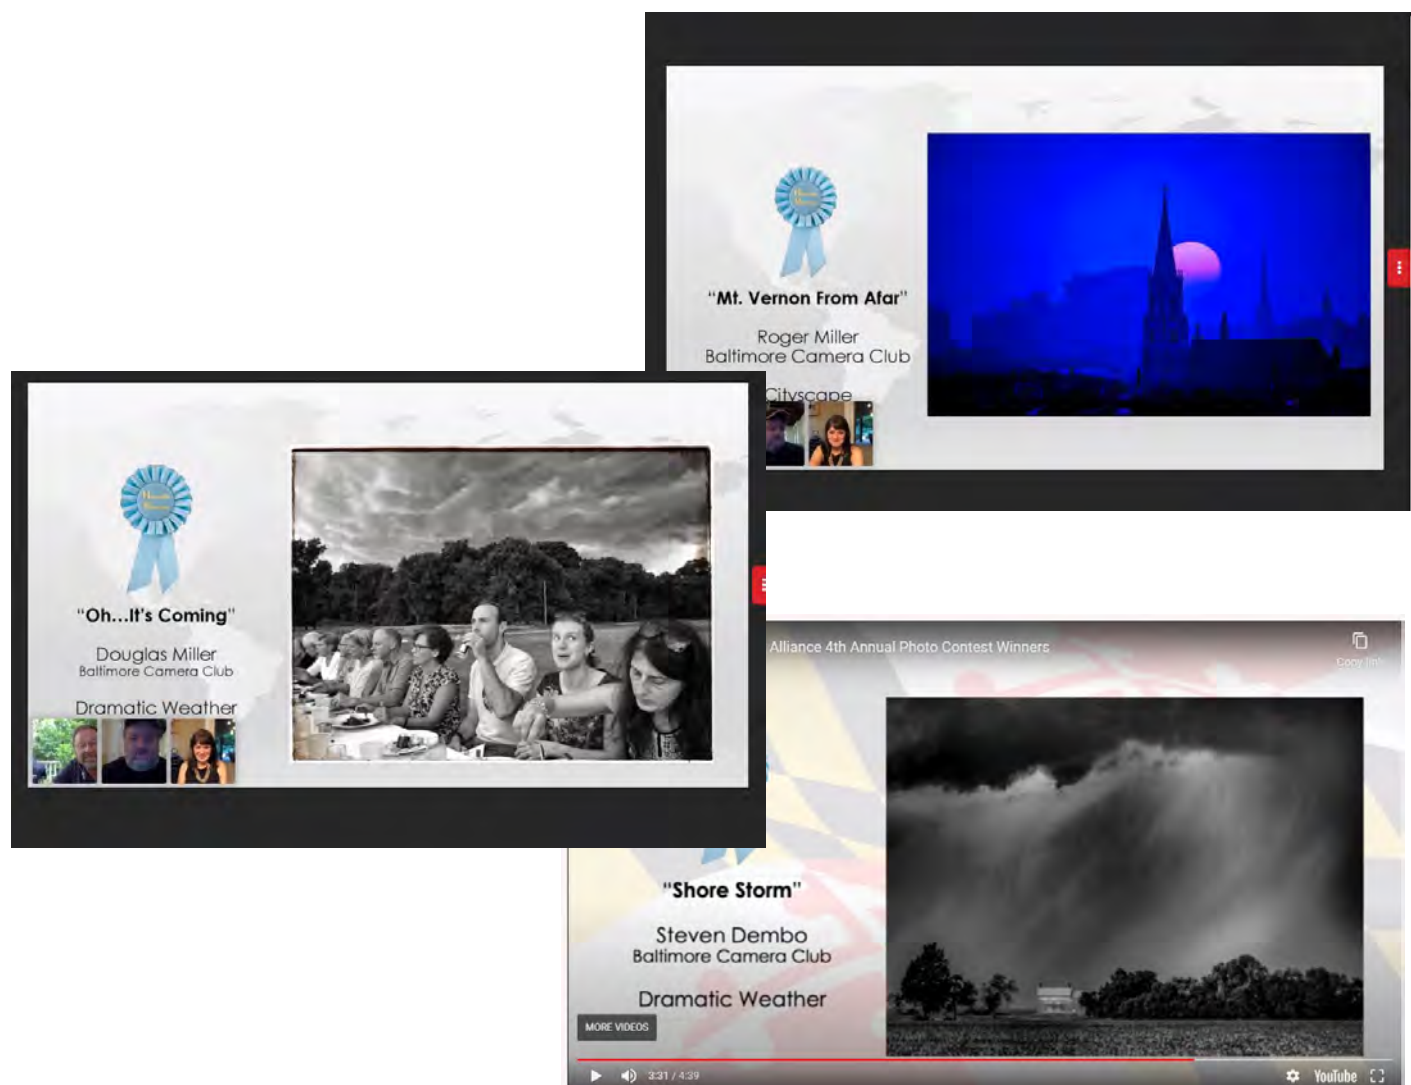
"Mt. Vernon From Afar"

Roger Miller
Baltimore Camera Club

Cityscape

"Oh...It's Coming"

Douglas Miller
Baltimore Camera Club

Dramatic Weather

Alliance 4th Annual Photo Contest Winners

Copy link

"Shore Storm"

Steven Dembo
Baltimore Camera Club

Dramatic Weather

MORE VIDEOS

3:31 / 4:39

YouTube